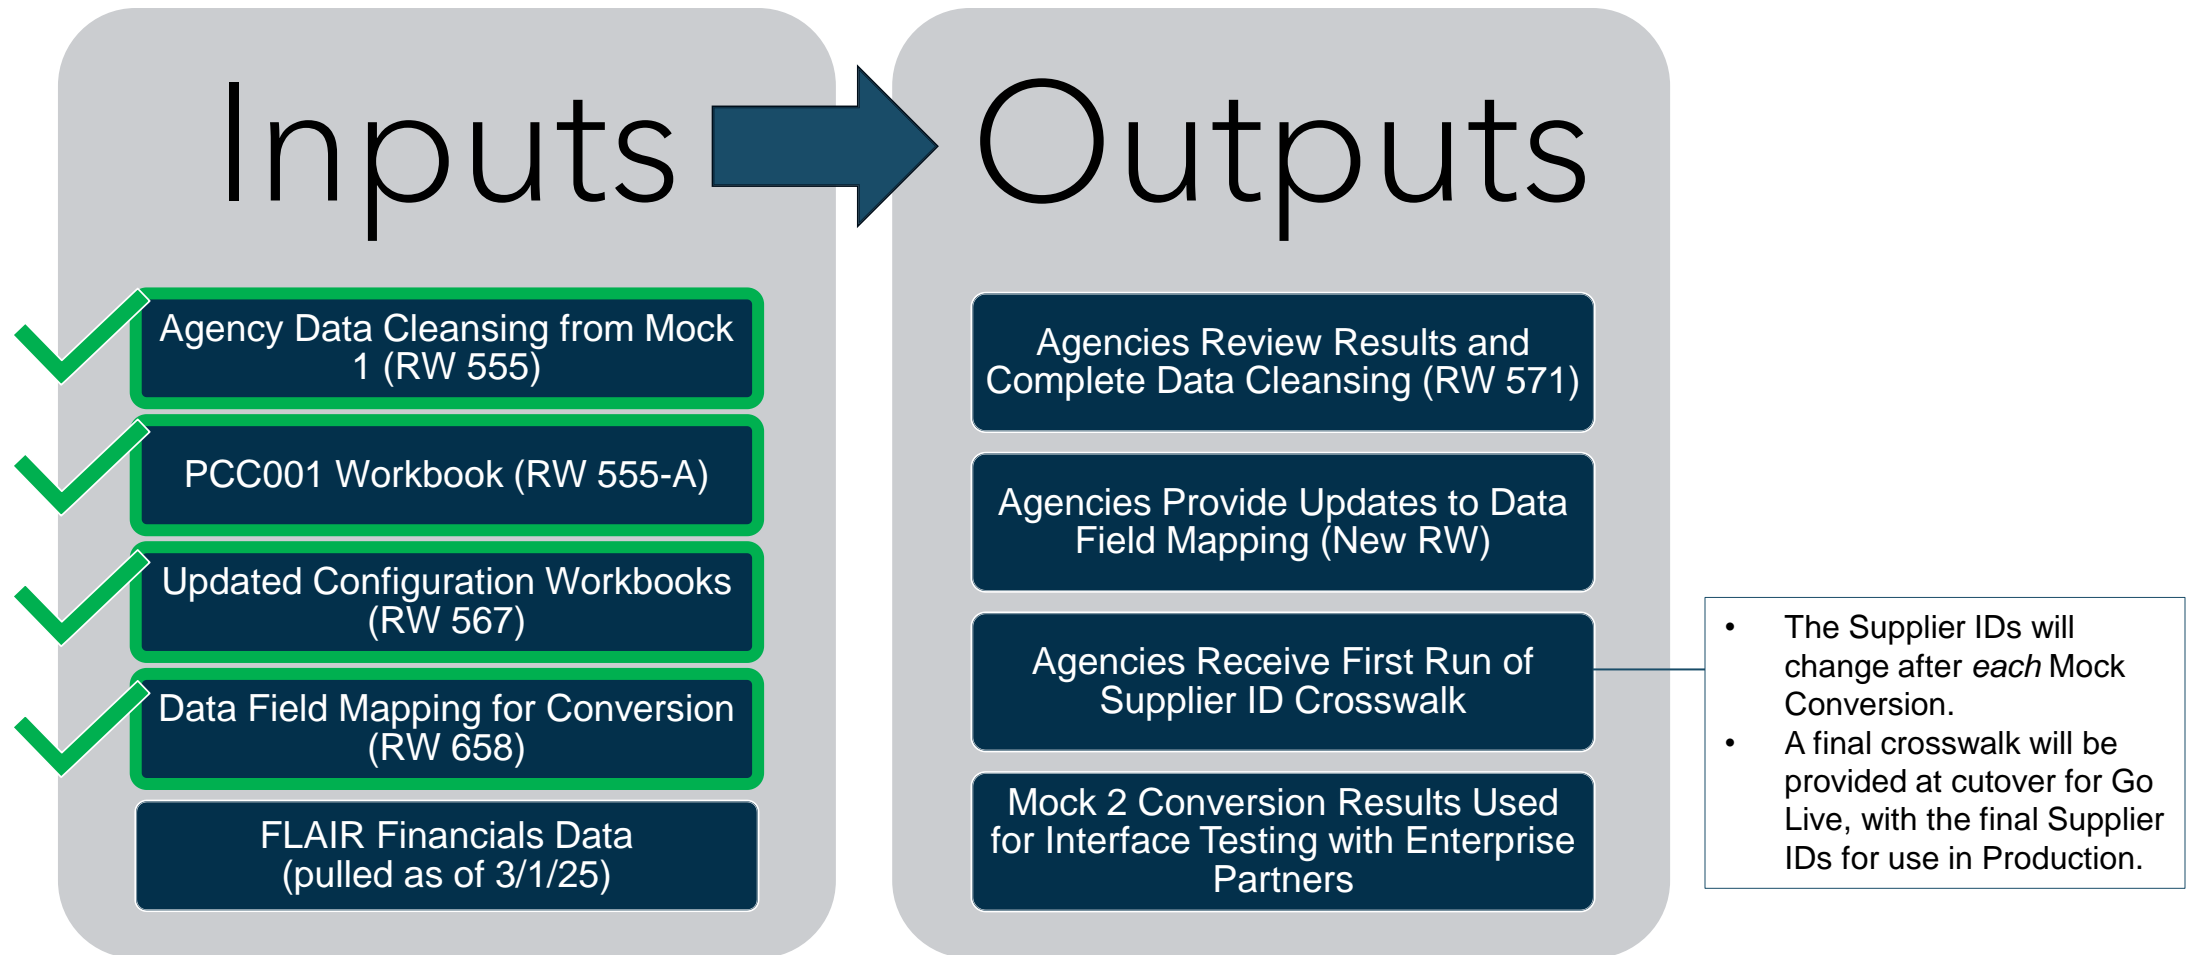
Inputs

Agency Data Cleansing from Mock 1 (RW 555)

PCC001 Workbook (RW 555-A)

Updated Configuration Workbooks (RW 567)

Data Field Mapping for Conversion (RW 658)

FLAIR Financials Data (pulled as of 3/1/25)

Outputs

Agencies Review Results and Complete Data Cleansing (RW 571)

Agencies Provide Updates to Data Field Mapping (New RW)

Agencies Receive First Run of Supplier ID Crosswalk

Mock 2 Conversion Results Used for Interface Testing with Enterprise Partners

- The Supplier IDs will change after *each* Mock Conversion.
- A final crosswalk will be provided at cutover for Go Live, with the final Supplier IDs for use in Production.